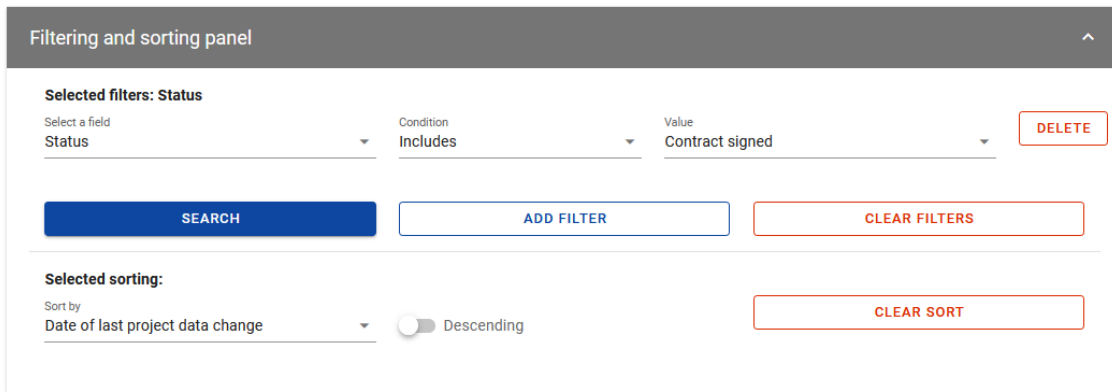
Filtering and sorting panel

Selected filters: Status

Select a field
Status

Condition
Includes

Value
Contract signed

DELETE

SEARCH

ADD FILTER

CLEAR FILTERS

Selected sorting:

Sort by
Date of last project data change

Descending

CLEAR SORT